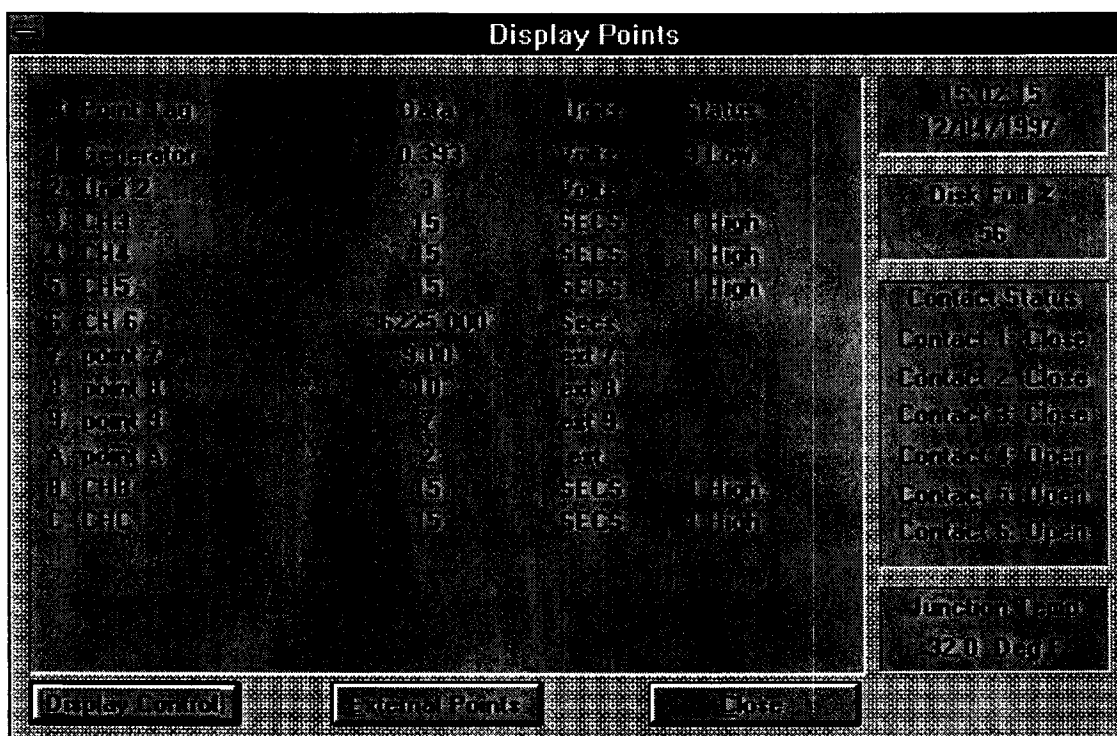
Display Points

# Point Tag | Data | Units | Status
1 Generator | 0.393 | Volts | 1 Low
2 Unit 2 | 3 | Volts |
3 CH3 | 15 | SECS | 1 High
4 CH4 | 15 | SECS | 1 High
5 CH5 | 15 | SECS | 1 High
6 CH 6 | 6225.000 | Secs |
7 point 7 | 9.00 | ext 7 |
8 point 8 | 10 | ext 8 |
9 point 9 | 2 | ext 9 |
A point A | 2 | ext |
B CHB | 15 | SECS | 1 High
C CHC | 15 | SECS | 1 High

15:02:15
12/04/1997

Disk Full 2
56

Contact Status
Contact 1 Close
Contact 2 Close
Contact 3 Close
Contact 4 Open
Contact 5 Open
Contact 6 Open

Junction Temp
32.0 Deg F

Display Control
External Points
Close